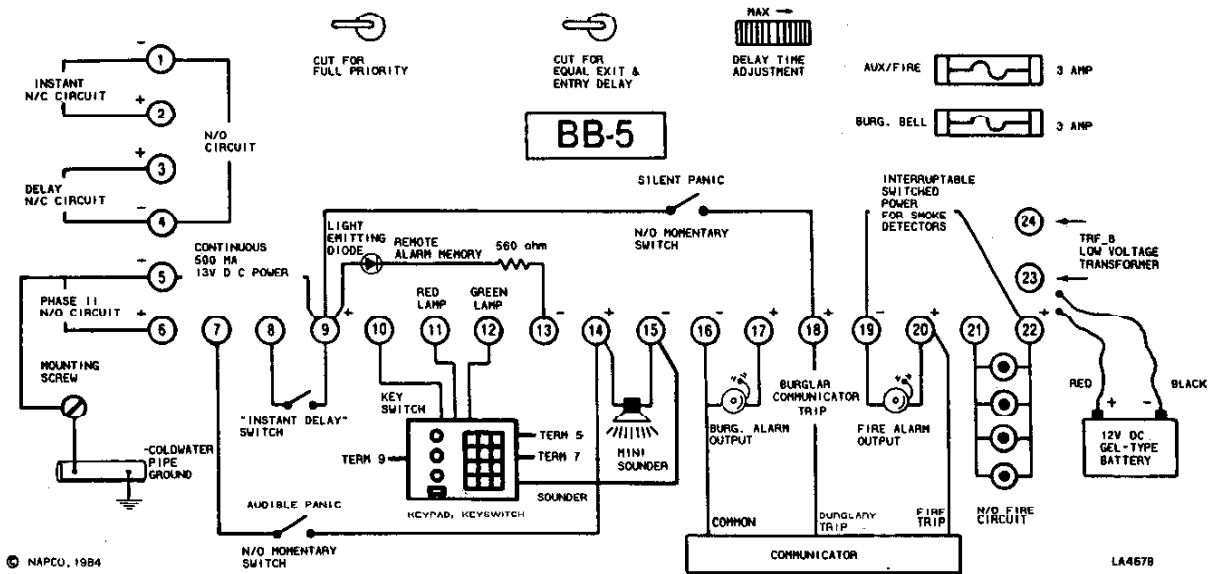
CUT FOR FULL PRIORITY

CUT FOR EQUAL EXIT & ENTRY DELAY

MAX →

DELAY TIME ADJUSTMENT

AUX/FIRE 3 AMP

BURG. BELL 3 AMP

BB-5

- 1
INSTANT N/C CIRCUIT
+ 2
N/O CIRCUIT
+ 3
DELAY N/C CIRCUIT
- 4

SILENT PANIC

N/O MOMENTARY SWITCH

INTERRUPTABLE SWITCHED POWER FOR SMOKE DETECTORS

24 ←
TRF_8 LOW VOLTAGE TRANSFORMER
23 ←

LIGHT EMITTING DIODE

REMOTE ALARM MEMORY

560 ohm

CONTINUOUS 500 MA 13V D C POWER

- 5
PHASE II N/O CIRCUIT
+ 6

7 8 9 + 10 11 12 13 - 14 + 15 16 - 17 + 18 19 - 20 + 21 22 +

RED LAMP

GREEN LAMP

MOUNTING SCREW

"INSTANT DELAY" SWITCH

KEY SWITCH

TERM 5

TERM 7

TERM 9

MINI SOUNDER

BURG. ALARM OUTPUT

BURGLAR COMMUNICATOR TRIP

FIRE ALARM OUTPUT

RED

BLACK

+ -

12V DC GEL-TYPE BATTERY

COLDWATER PIPE GROUND

SOUNDER

KEYPAD, KEYSWITCH

AUDIBLE PANIC

N/O MOMENTARY SWITCH

COMMON

BURGLARY TRIP

FIRE TRIP

N/O FIRE CIRCUIT

COMMUNICATOR

© NAPCO, 1984

LA4678